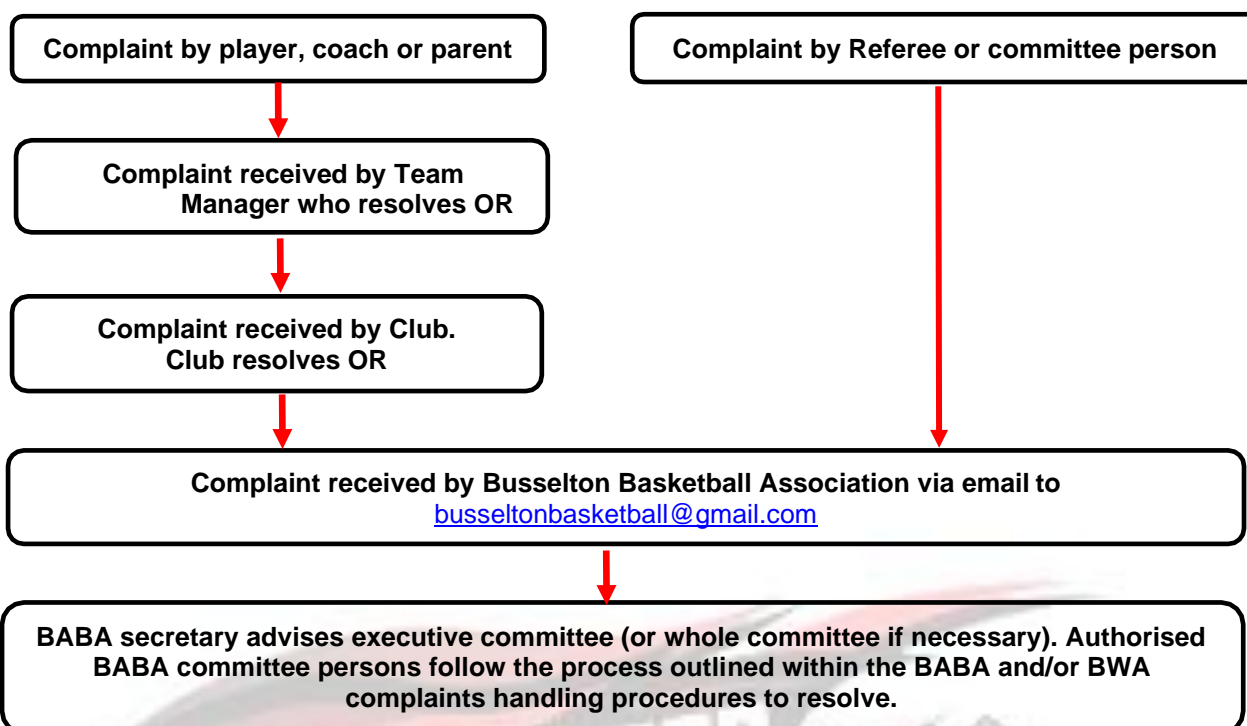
Complaint by player, coach or parent

Complaint by Referee or committee person

Complaint received by Team Manager who resolves OR

Complaint received by Club. Club resolves OR

Complaint received by Busselton Basketball Association via email to busseltonbasketball@gmail.com

BABA secretary advises executive committee (or whole committee if necessary). Authorised BABA committee persons follow the process outlined within the BABA and/or BWA complaints handling procedures to resolve.